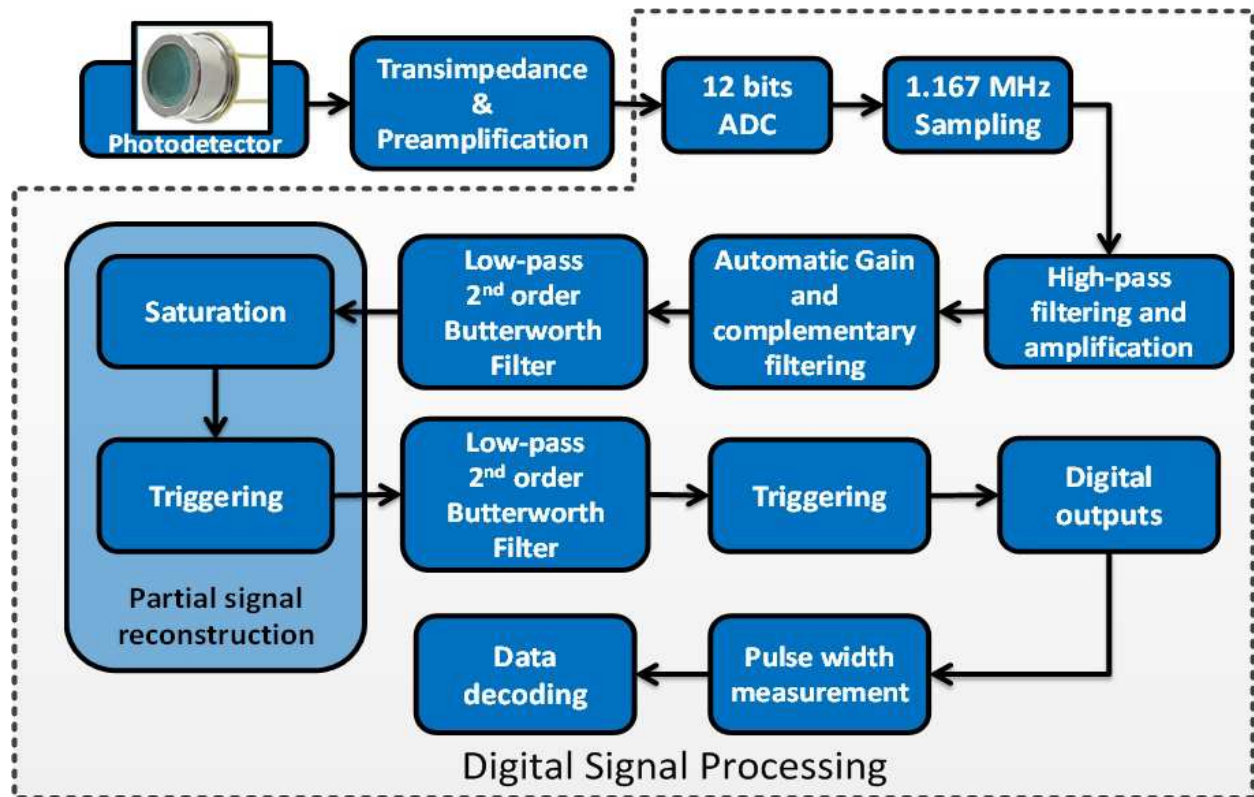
Photodetector

Transimpedance & Preamplification

12 bits ADC

1.167 MHz Sampling

High-pass filtering and amplification

Automatic Gain and complementary filtering

Low-pass 2$^{nd}$ order Butterworth Filter

Saturation

Triggering

Partial signal reconstruction

Low-pass 2$^{nd}$ order Butterworth Filter

Triggering

Digital outputs

Pulse width measurement

Data decoding

Digital Signal Processing